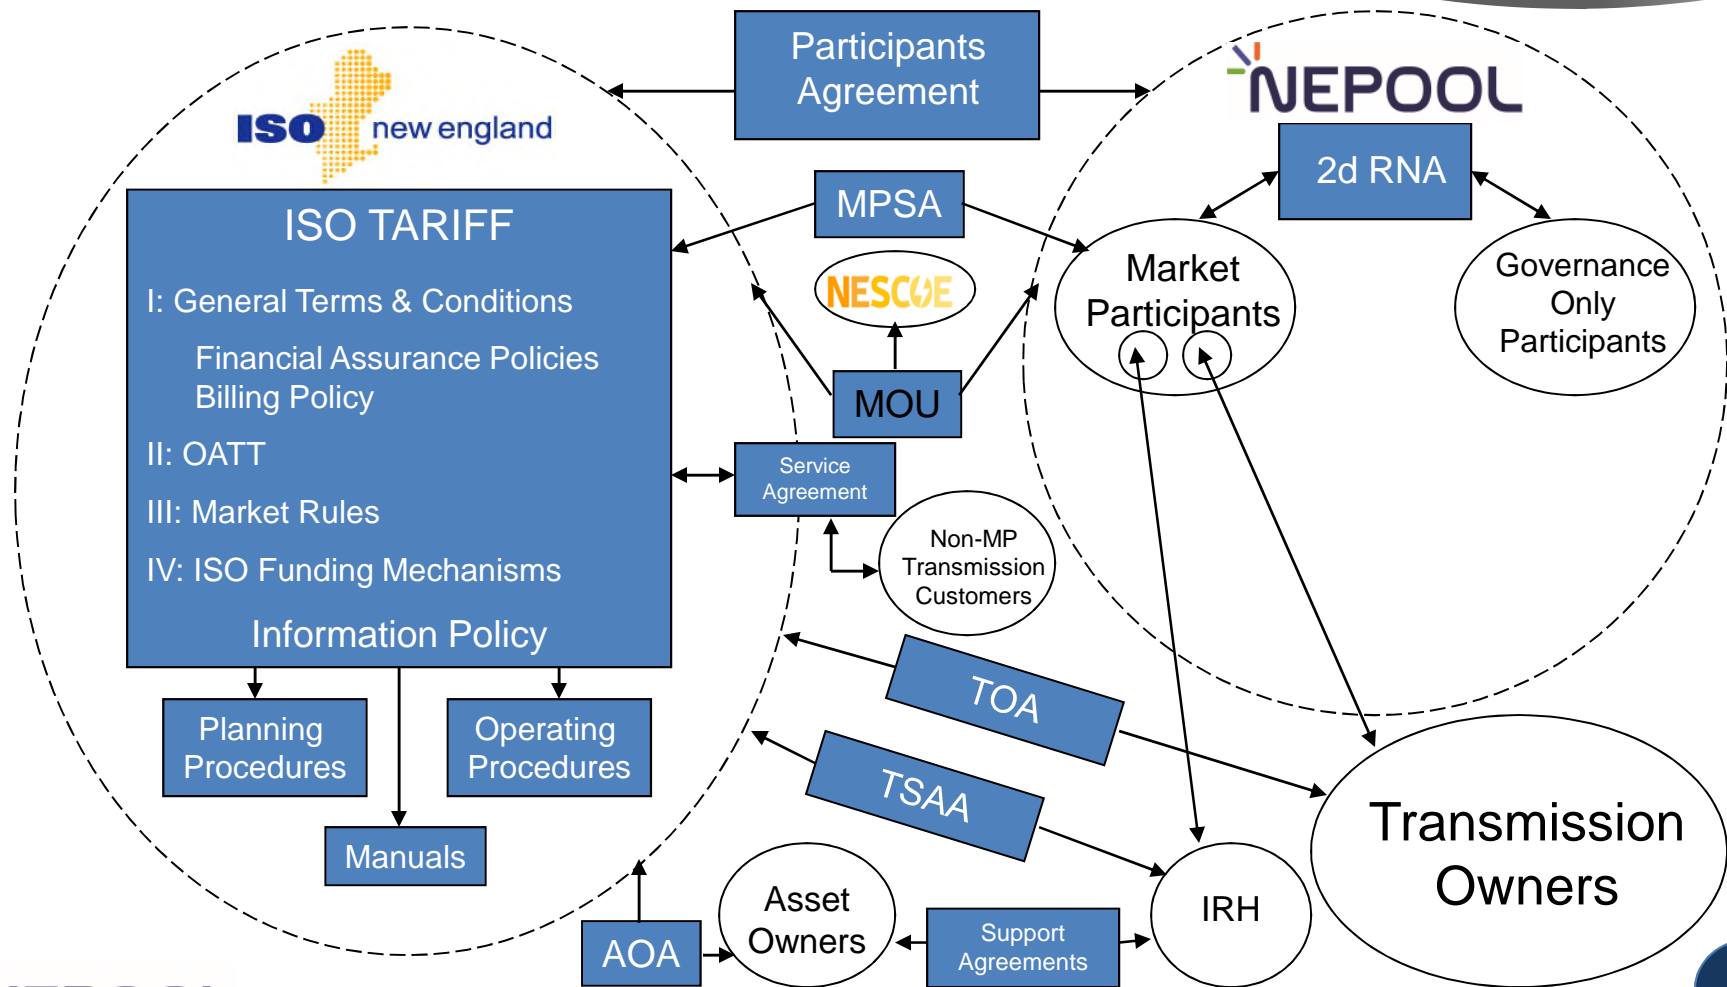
Participants Agreement

ISO new england

NEPOOL

2d RNA

ISO TARIFF

I: General Terms & Conditions

Financial Assurance Policies
Billing Policy

II: OATT

III: Market Rules

IV: ISO Funding Mechanisms

Information Policy

MPSA

NESCOE

MOU

Market Participants

Governance Only Participants

Service Agreement

Non-MP Transmission Customers

Planning Procedures

Operating Procedures

Manuals

TOA

TSAA

Transmission Owners

AOA

Asset Owners

Support Agreements

IRH